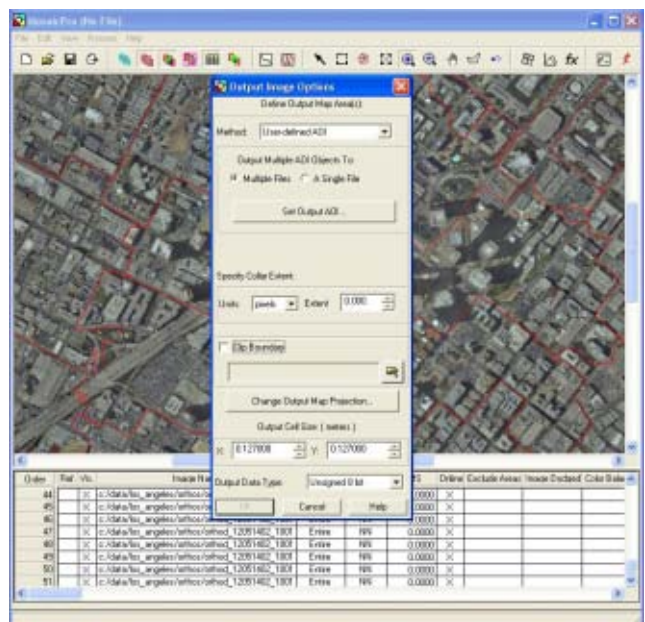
Mosaic Pro (No File)

File Edit View Process Help

Output Image Options

Define Output Map Area(s)

Method: User-defined AOI

Output Multiple AOI Objects To:

Multiple Files A Single File

Set Output AOI...

Specify Collar Extent:

Units: pixels Extent: 0.000

Clip Boundary

Change Output Map Projection...

Output Cell Size: ( meters )

X: 0.127000 Y: 0.127000

Output Data Type: Unsigned 8 bit

OK Cancel Help

| Order | Ref. | Vis. | Image Name | | | | Online | Exclude Areas | Image Dodging | Color Balan |
|---|---|---|---|---|---|---|---|---|---|---|
| 44 | | X | c:/data/los_angeles/orthos/ortho | | | 0.0000 | X | | | |
| 45 | | X | c:/data/los_angeles/orthos/ortho | | | 0.0000 | X | | | |
| 46 | | X | c:/data/los_angeles/orthos/ortho | | | 0.0000 | X | | | |
| 47 | | X | c:/data/los_angeles/orthos/orthod_12051402_1801 | Entire | N/A | 0.0000 | X | | | |
| 48 | | X | c:/data/los_angeles/orthos/orthod_12051402_1801 | Entire | N/A | 0.0000 | X | | | |
| 49 | | X | c:/data/los_angeles/orthos/orthod_12051402_1801 | Entire | N/A | 0.0000 | X | | | |
| 50 | | X | c:/data/los_angeles/orthos/orthod_12051402_1801 | Entire | N/A | 0.0000 | X | | | |
| 51 | | X | c:/data/los_angeles/orthos/orthod_12051402_1801 | Entire | N/A | 0.0000 | X | | | |